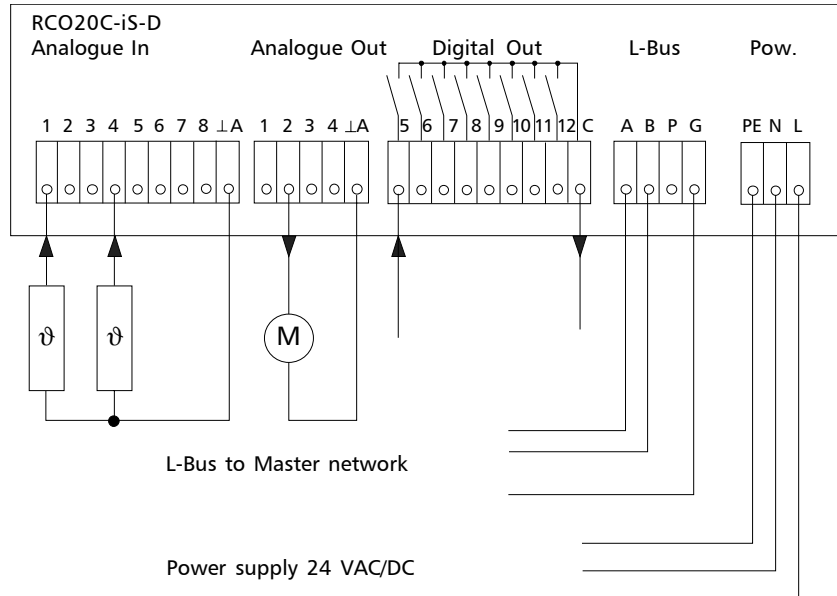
RCO20C-iS-D
Analogue In

Analogue Out

Digital Out

L-Bus

Pow.

1 2 3 4 5 6 7 8 ⊥A

1 2 3 4 ⊥A

5 6 7 8 9 10 11 12 C

A B P G

PE N L

$\vartheta$

$\vartheta$

M

L-Bus to Master network

Power supply 24 VAC/DC